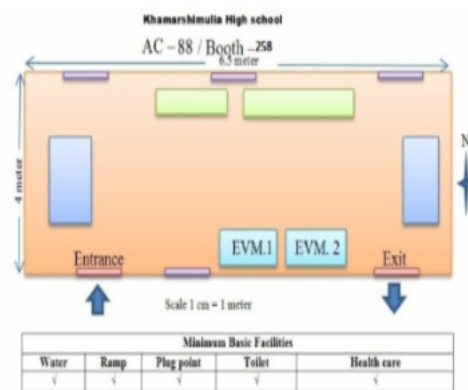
Khamarshimulia High school

AC – 88 / Booth – 258

6.5 meter

4 meter

N

EVM.1

EVM. 2

Entrance

Exit

Scale 1 cm = 1 meter

| Minimum Basic Facilities | | | | |
|---|---|---|---|---|
| Water | Ramp | Plug point | Toilet | Health care |
| √ | √ | √ | √ | √ |